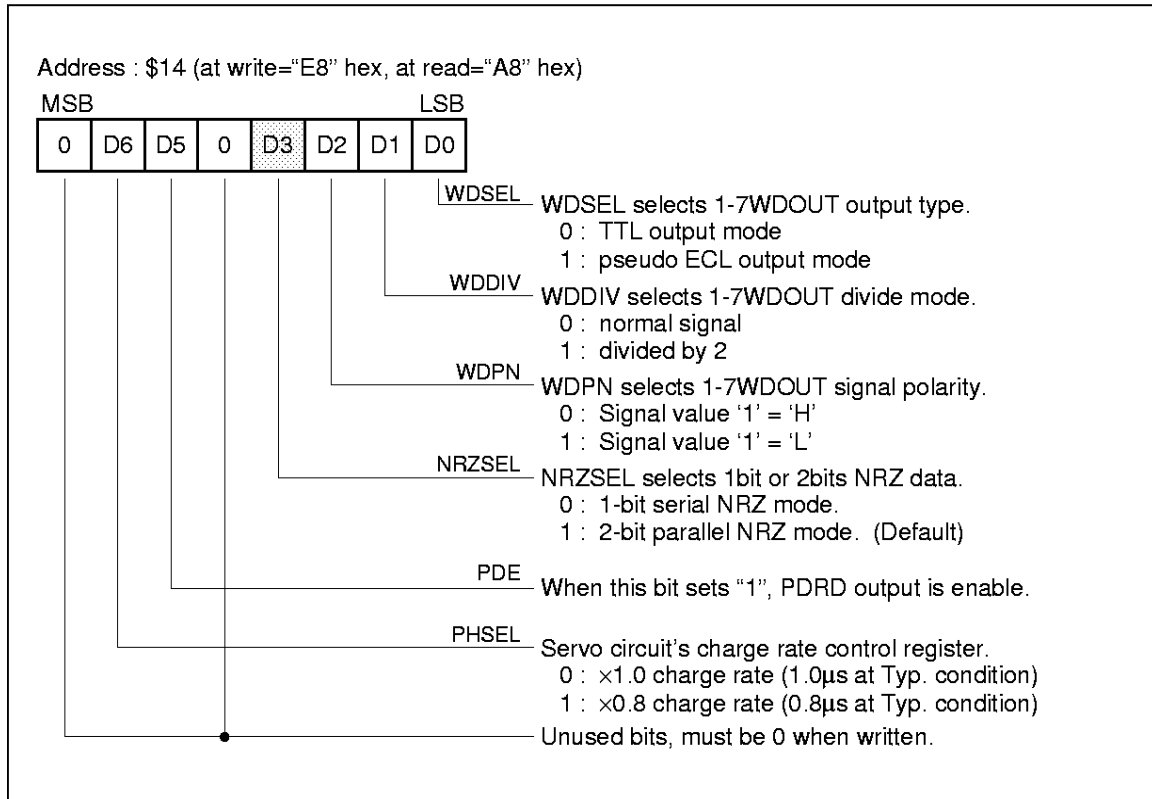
Address : \$14 (at write="E8" hex, at read="A8" hex)

MSB LSB

| 0 | D6 | D5 | 0 | D3 | D2 | D1 | D0 |
|---|---|---|---|---|---|---|---|

WDSEL WDSEL selects 1-7WDOUT output type.
0 : TTL output mode
1 : pseudo ECL output mode

WDDIV WDDIV selects 1-7WDOUT divide mode.
0 : normal signal
1 : divided by 2

WDPN WDPN selects 1-7WDOUT signal polarity.
0 : Signal value '1' = 'H'
1 : Signal value '1' = 'L'

NRZSEL NRZSEL selects 1bit or 2bits NRZ data.
0 : 1-bit serial NRZ mode.
1 : 2-bit parallel NRZ mode. (Default)

PDE When this bit sets "1", PDRD output is enable.

PHSEL Servo circuit's charge rate control register.
0 : $\times$1.0 charge rate (1.0µs at Typ. condition)
1 : $\times$0.8 charge rate (0.8µs at Typ. condition)

Unused bits, must be 0 when written.